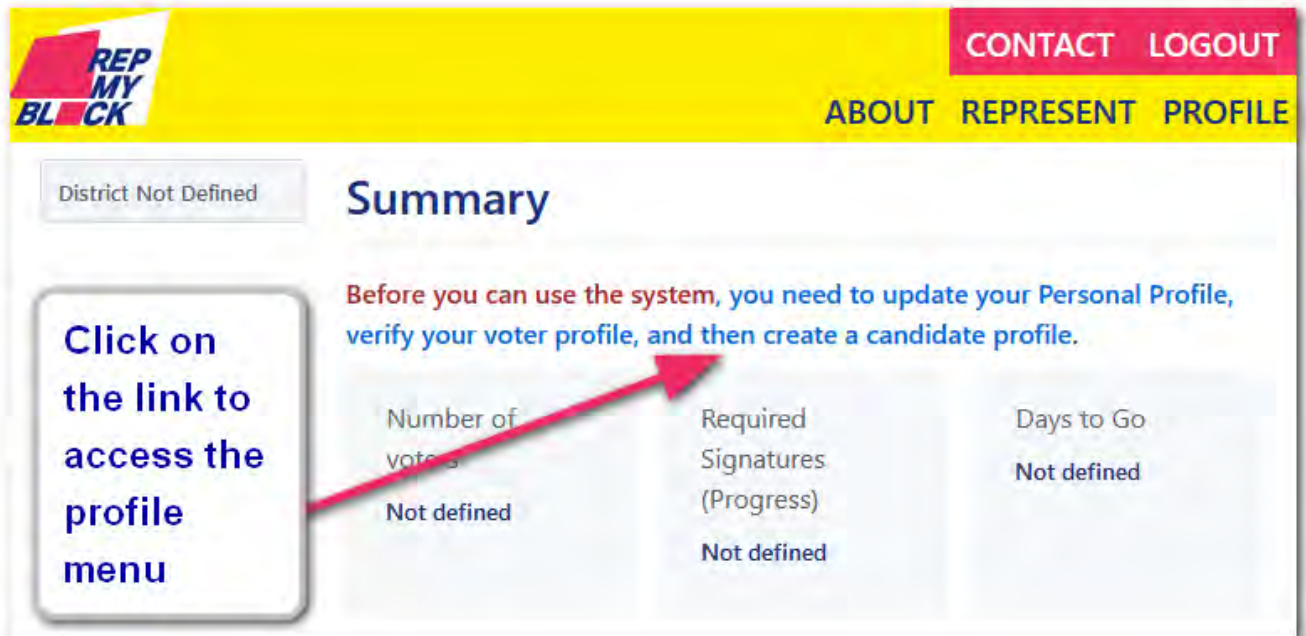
REP MY BL CK

CONTACT LOGOUT

ABOUT REPRESENT PROFILE

District Not Defined

Summary

Before you can use the system, you need to update your Personal Profile, verify your voter profile, and then create a candidate profile.

Click on the link to access the profile menu

Number of voters

Not defined

Required Signatures (Progress)

Not defined

Days to Go

Not defined